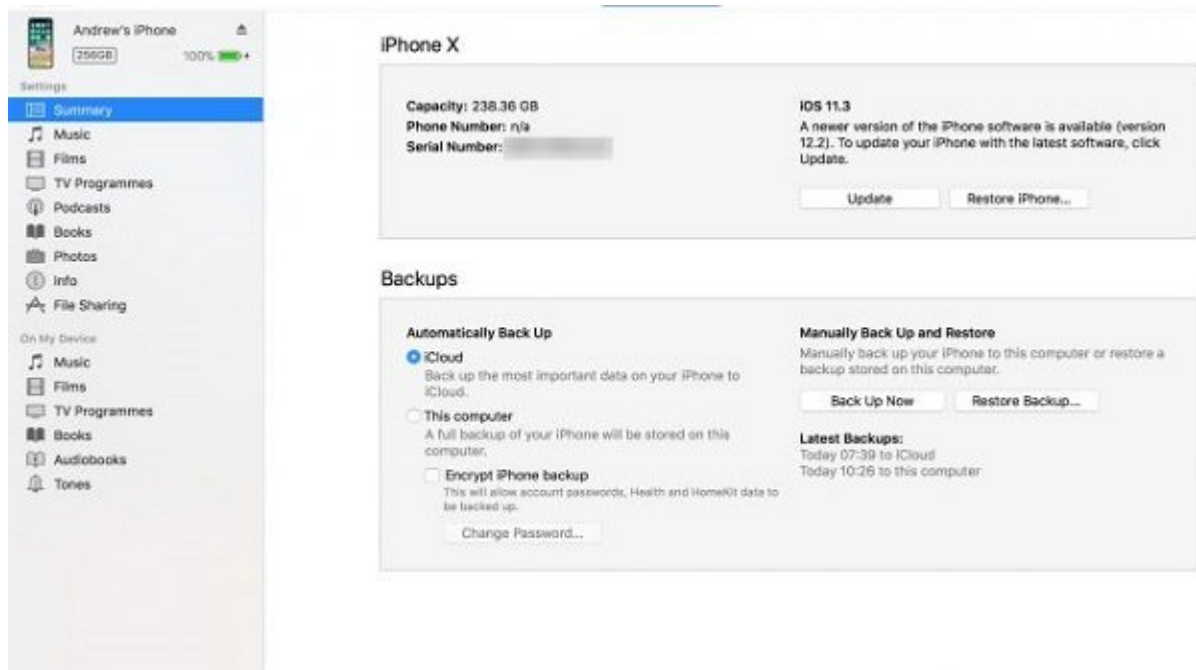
Andrew's iPhone
256GB
100%

Settings
Summary
Music
Films
TV Programmes
Podcasts
Books
Photos
Info
File Sharing

On My Device
Music
Films
TV Programmes
Books
Audiobooks
Tones

iPhone X

Capacity: 238.36 GB
Phone Number: n/a
Serial Number: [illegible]

iOS 11.3
A newer version of the iPhone software is available (version 12.2). To update your iPhone with the latest software, click Update.

Update
Restore iPhone...

Backups

Automatically Back Up
iCloud
Back up the most important data on your iPhone to iCloud.
This computer
A full backup of your iPhone will be stored on this computer.
Encrypt iPhone backup
This will allow account passwords, Health and HomeKit data to be backed up.
Change Password...

Manually Back Up and Restore
Manually back up your iPhone to this computer or restore a backup stored on this computer.
Back Up Now
Restore Backup...

Latest Backups:
Today 07:39 to iCloud
Today 10:26 to this computer